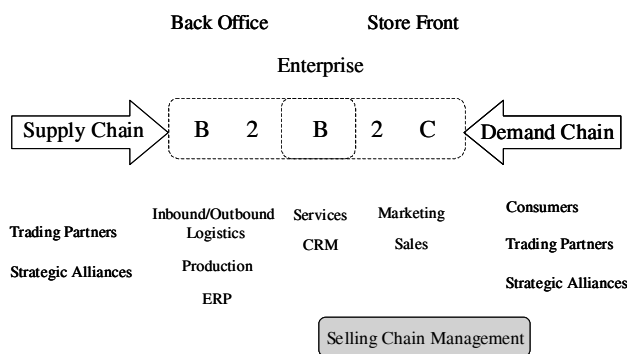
Back Office

Store Front

Enterprise

Supply Chain

B 2 B 2 C

Demand Chain

Trading Partners

Strategic Alliances

Inbound/Outbound Logistics

Production

ERP

Services

CRM

Marketing

Sales

Consumers

Trading Partners

Strategic Alliances

Selling Chain Management